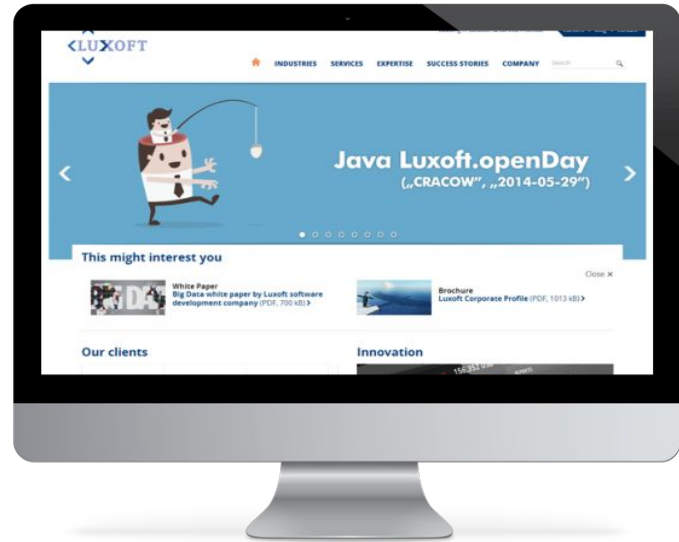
LUXOFT

INDUSTRIES SERVICES EXPERTISE SUCCESS STORIES COMPANY Search

Java Luxoft.openDay („CRACOW", „2014-05-29")

This might interest you

Close ×

White Paper
Big Data white paper by Luxoft software development company (PDF, 700 kB) >

Brochure
Luxoft Corporate Profile (PDF, 1013 kB) >

Our clients

Innovation